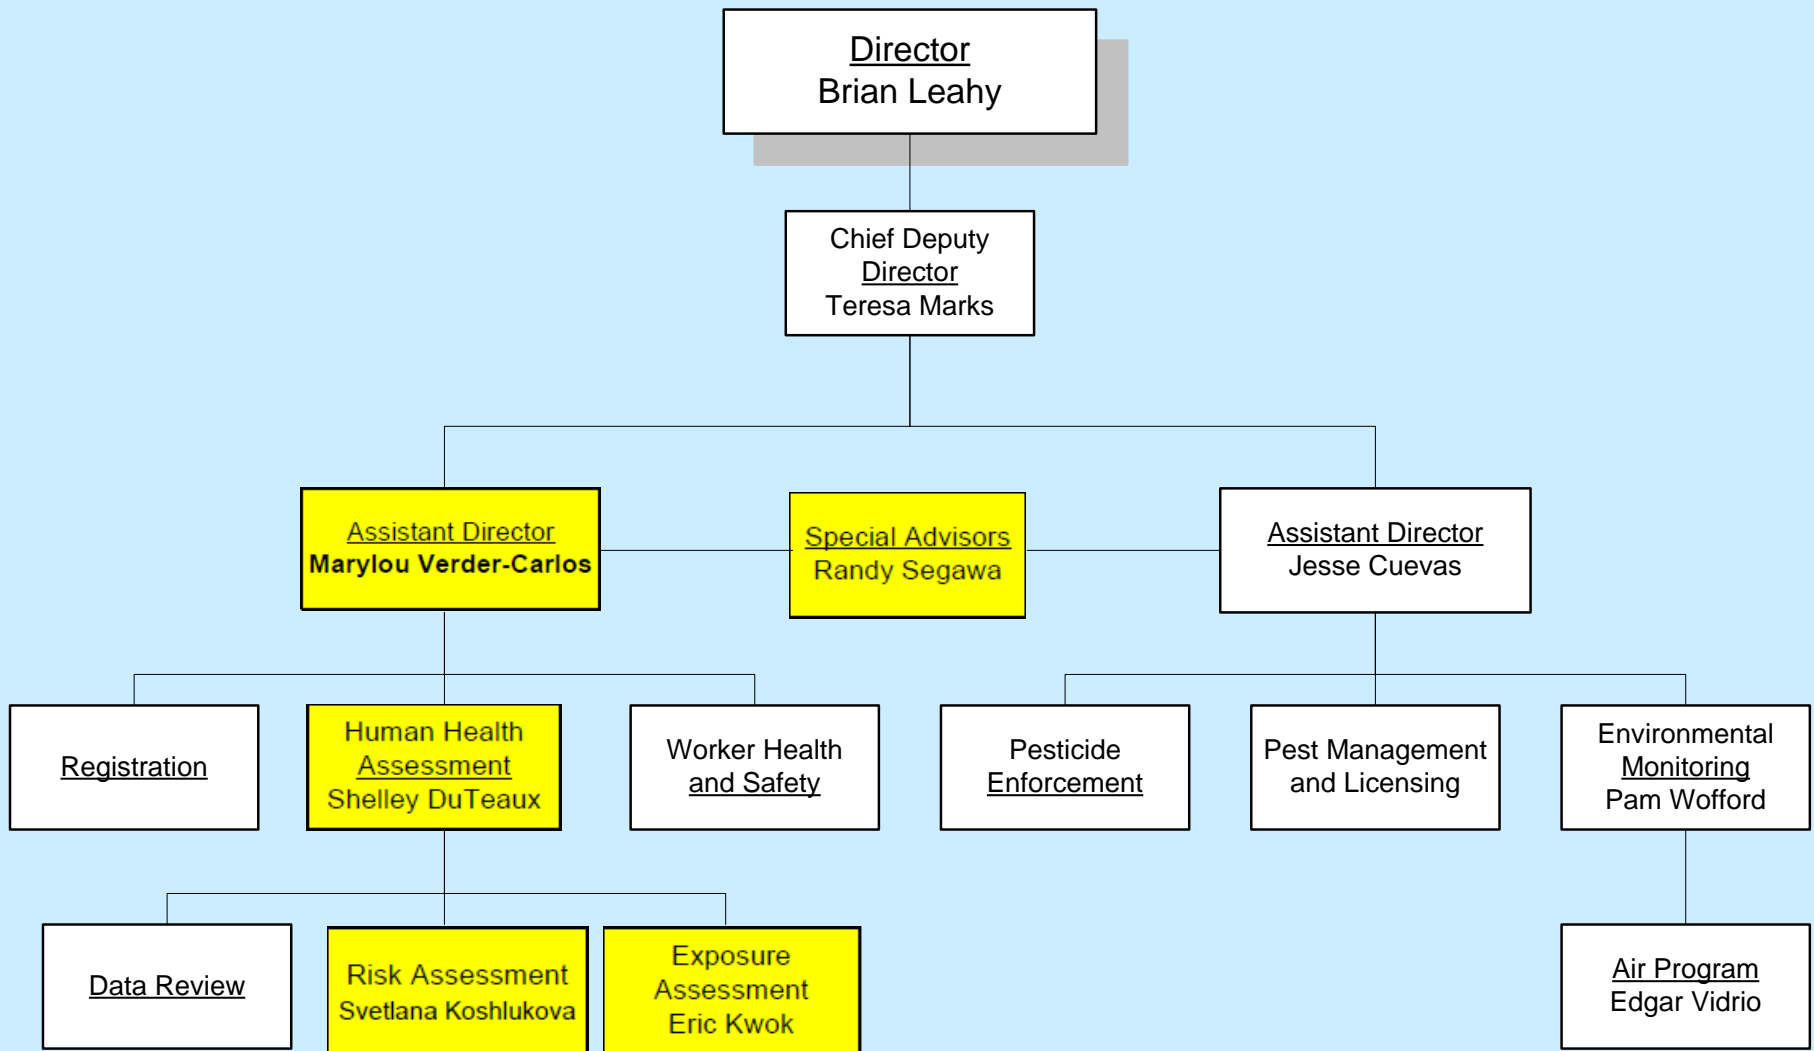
Director
Brian Leahy

Chief Deputy
Director
Teresa Marks

Assistant Director
Marylou Verder-Carlos

Special Advisors
Randy Segawa

Assistant Director
Jesse Cuevas

Registration

Human Health
Assessment
Shelley DuTeaux

Worker Health
and Safety

Pesticide
Enforcement

Pest Management
and Licensing

Environmental
Monitoring
Pam Wofford

Data Review

Risk Assessment
Svetlana Koshlukova

Exposure
Assessment
Eric Kwok

Air Program
Edgar Vidrio